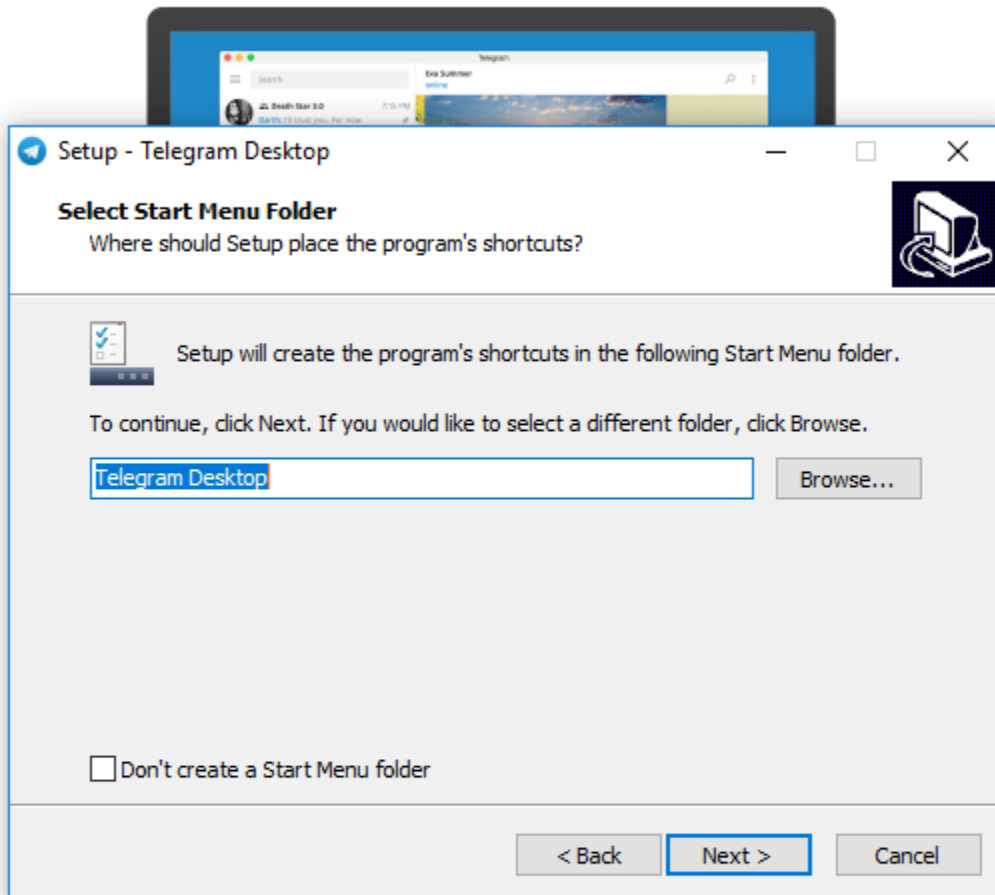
Telegram
Search
Eva Summer
online
Death Star 3.0
7:15 PM
Darth: I'll trust you. For now.

Setup - Telegram Desktop

Select Start Menu Folder
Where should Setup place the program's shortcuts?

Setup will create the program's shortcuts in the following Start Menu folder.

To continue, click Next. If you would like to select a different folder, click Browse.

Telegram Desktop

Browse...

Don't create a Start Menu folder

< Back
Next >
Cancel